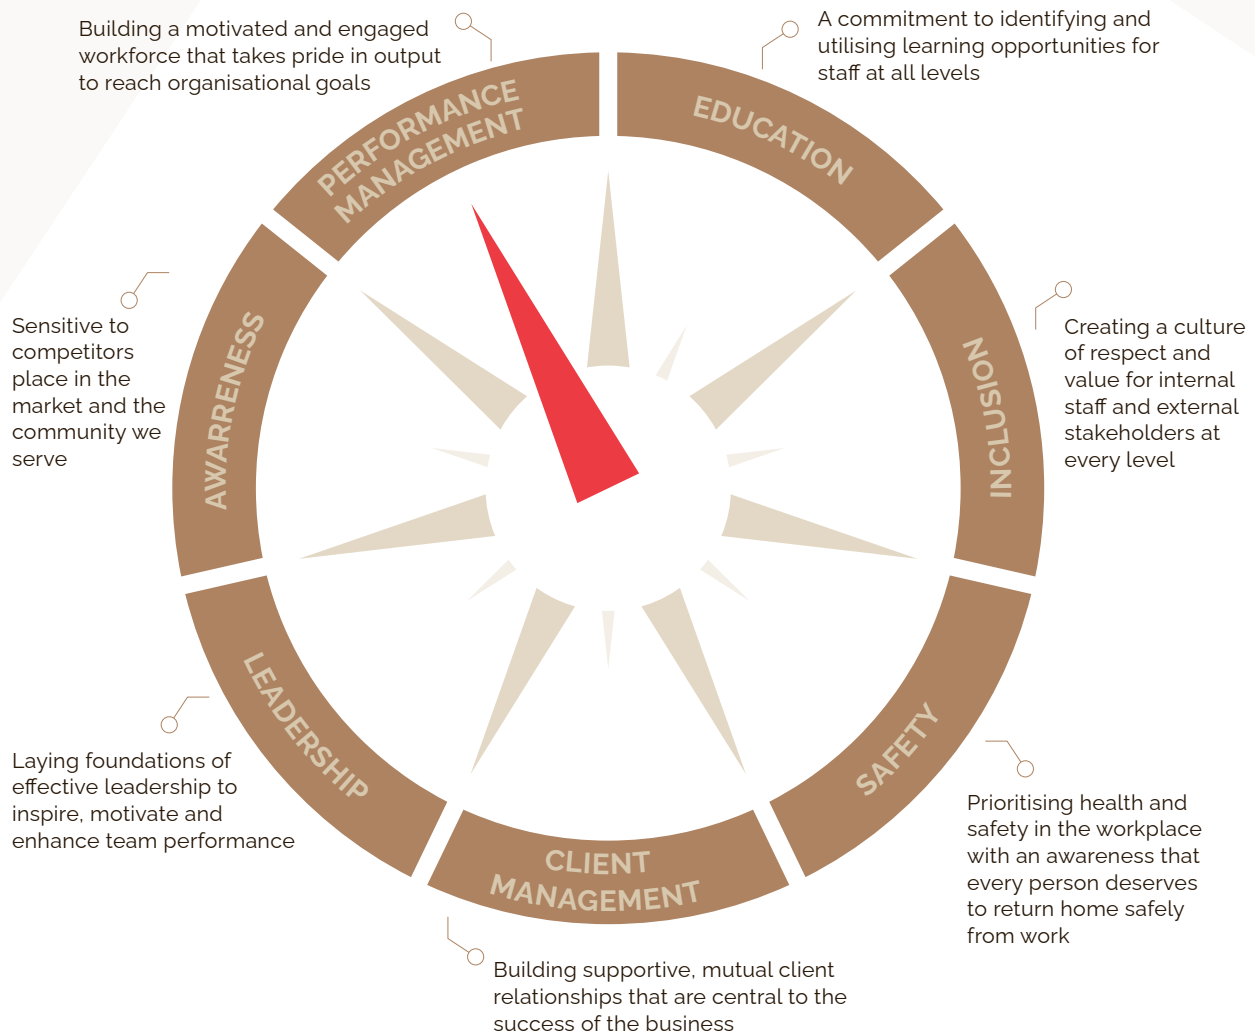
Building a motivated and engaged workforce that takes pride in output to reach organisational goals

PERFORMANCE MANAGEMENT

A commitment to identifying and utilising learning opportunities for staff at all levels

EDUCATION

Sensitive to competitors place in the market and the community we serve

AWARENESS

INCLUSION

Creating a culture of respect and value for internal staff and external stakeholders at every level

LEADERSHIP

Laying foundations of effective leadership to inspire, motivate and enhance team performance

SAFETY

Prioritising health and safety in the workplace with an awareness that every person deserves to return home safely from work

CLIENT MANAGEMENT

Building supportive, mutual client relationships that are central to the success of the business